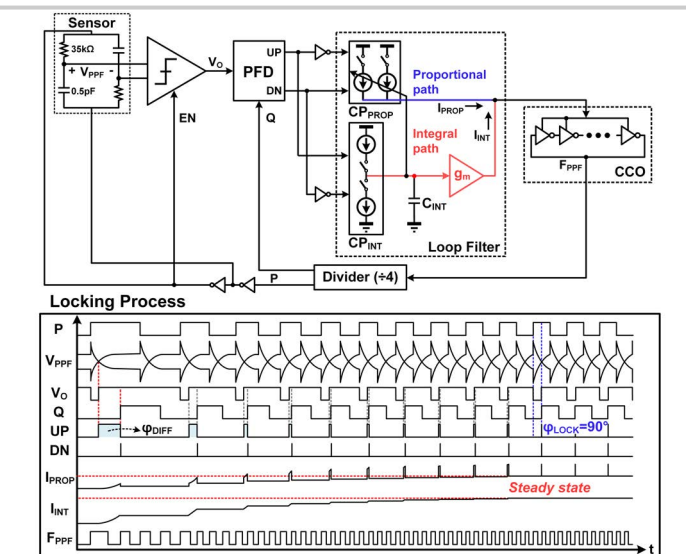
Sensor

35kΩ

+ $V_{PPF}$ -

0.5pF

$V_O$

EN

PFD

UP

DN

Q

$CP_{PROP}$

Proportional path

$I_{PROP}$

Integral path

$I_{INT}$

$g_m$

$C_{INT}$

$CP_{INT}$

Loop Filter

$F_{PPF}$

CCO

P

Divider (÷4)

Locking Process

P

$V_{PPF}$

$V_O$

Q

UP

$φ_{DIFF}$

$φ_{LOCK}$=90°

DN

$I_{PROP}$

Steady state

$I_{INT}$

$F_{PPF}$

t